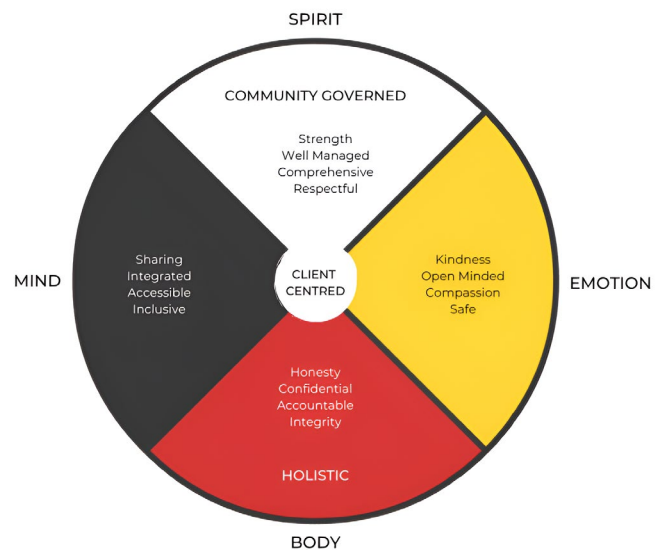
SPIRIT

COMMUNITY GOVERNED

Strength
Well Managed
Comprehensive
Respectful

MIND

Sharing
Integrated
Accessible
Inclusive

CLIENT CENTRED

Kindness
Open Minded
Compassion
Safe

EMOTION

Honesty
Confidential
Accountable
Integrity

HOLISTIC

BODY